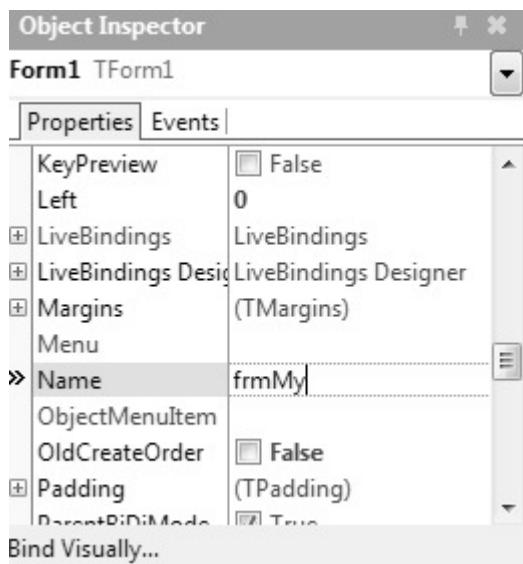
Object Inspector

Form1 TForm1

Properties Events

| | |
|---|---|
| KeyPreview | False |
| Left | 0 |
| ⊞ LiveBindings | LiveBindings |
| ⊞ LiveBindings Desig | LiveBindings Designer |
| ⊞ Margins | (TMargins) |
| Menu | |
| » Name | frmMy |
| ObjectMenuItem | |
| OldCreateOrder | False |
| ⊞ Padding | (TPadding) |
| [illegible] | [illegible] |

Bind Visually...